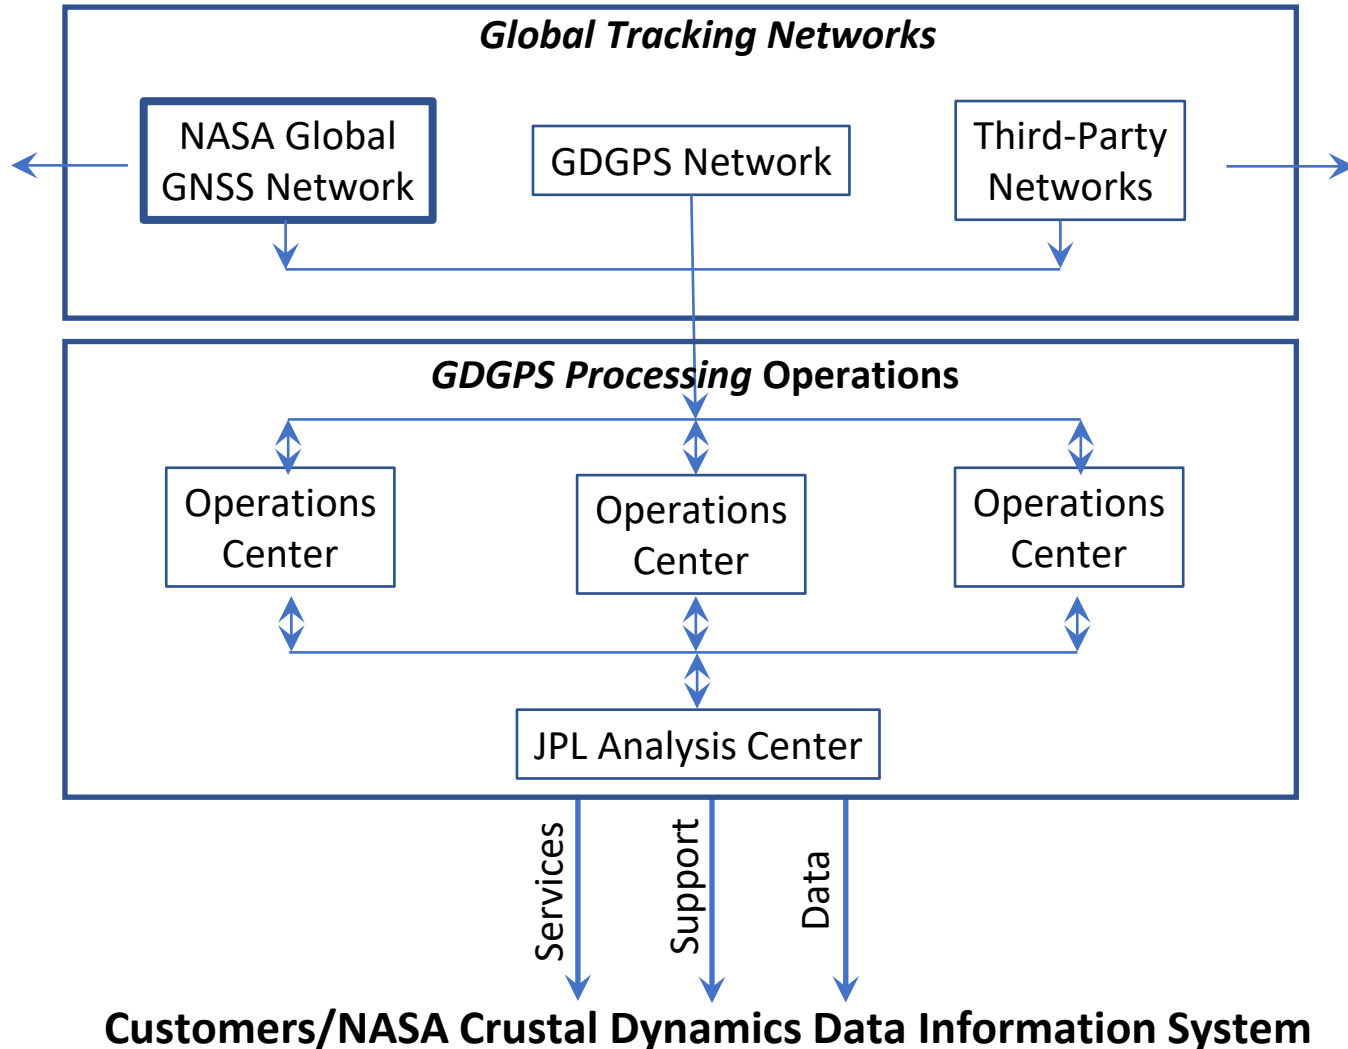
Global Tracking Networks

NASA Global GNSS Network

GDGPS Network

Third-Party Networks

GDGPS Processing Operations

Operations Center

Operations Center

Operations Center

JPL Analysis Center

Services

Support

Data

Customers/NASA Crustal Dynamics Data Information System